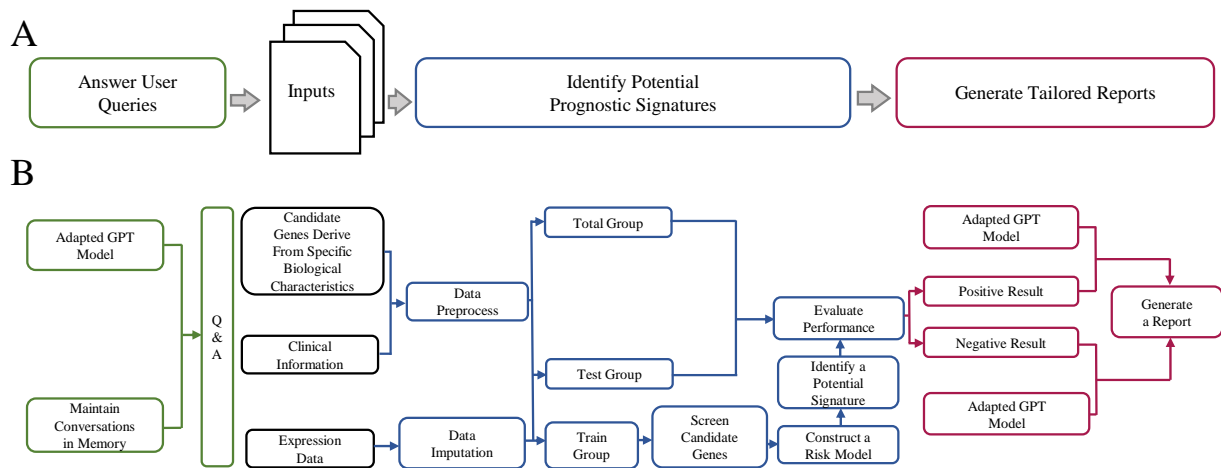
A

Answer User Queries

Inputs

Identify Potential Prognostic Signatures

Generate Tailored Reports

B

Adapted GPT Model

Maintain Conversations in Memory

Q & A

Candidate Genes Derive From Specific Biological Characteristics

Clinical Information

Expression Data

Data Preprocess

Data Imputation

Total Group

Test Group

Train Group

Screen Candidate Genes

Construct a Risk Model

Identify a Potential Signature

Evaluate Performance

Adapted GPT Model

Positive Result

Negative Result

Adapted GPT Model

Generate a Report